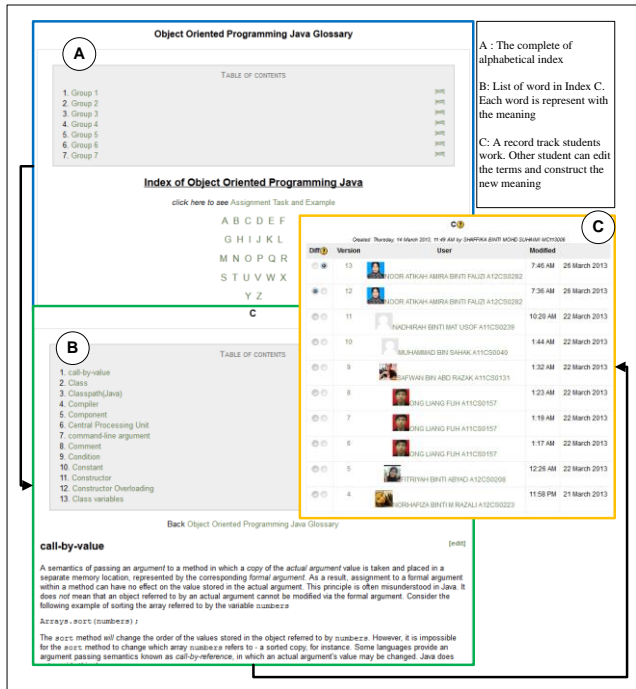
A

Object Oriented Programming Java Glossary

TABLE OF CONTENTS

1. Group 1 [edit]
2. Group 2 [edit]
3. Group 3 [edit]
4. Group 4 [edit]
5. Group 5 [edit]
6. Group 6 [edit]
7. Group 7 [edit]

Index of Object Oriented Programming Java

click here to see Assignment Task and Example

A B C D E F
G H I J K L
M N O P Q R
S T U V W X
Y Z

A : The complete of alphabetical index

B: List of word in Index C. Each word is represent with the meaning

C: A record track students work. Other student can edit the terms and construct the new meaning

C

Created: Thursday, 14 March 2013, 11:49 AM by SHAFFIKA BINTI MOHD SUHAIMI MCH3006

| Diff | Version | User | Modified | |
|---|---|---|---|---|
| | 13 | NOOR ATIKAH AMIRA BINTI FAUZI A12CS0282 | 7:46 AM | 26 March 2013 |
| | 12 | NOOR ATIKAH AMIRA BINTI FAUZI A12CS0282 | 7:36 AM | 26 March 2013 |
| | 11 | NADHIRAH BINTI MAT USOF A11CS0239 | 10:20 AM | 22 March 2013 |
| | 10 | MUHAMMAD BIN SAHAK A11CS0040 | 1:44 AM | 22 March 2013 |
| | 9 | SAFWAN BIN ABD RAZAK A11CS0131 | 1:32 AM | 22 March 2013 |
| | 8 | ONG LIANG FUH A11CS0157 | 1:23 AM | 22 March 2013 |
| | 7 | ONG LIANG FUH A11CS0157 | 1:19 AM | 22 March 2013 |
| | 6 | ONG LIANG FUH A11CS0157 | 1:17 AM | 22 March 2013 |
| | 5 | FITRIYAH BINTI ABYAD A12CS0208 | 12:26 AM | 22 March 2013 |
| | 4 | NORHAFIZA BINTI M RAZALI A12CS0223 | 11:58 PM | 21 March 2013 |

C

B

TABLE OF CONTENTS

1. call-by-value
2. Class
3. Classpath(Java)
4. Compiler
5. Component
6. Central Processing Unit
7. command-line argument
8. Comment
9. Condition
10. Constant
11. Constructor
12. Constructor Overloading
13. Class variables

Back Object Oriented Programming Java Glossary

call-by-value [edit]

A semantics of passing an argument to a method in which a copy of the actual argument value is taken and placed in a separate memory location, represented by the corresponding formal argument. As a result, assignment to a formal argument within a method can have no effect on the value stored in the actual argument. This principle is often misunderstood in Java. It does not mean that an object referred to by an actual argument cannot be modified via the formal argument. Consider the following example of sorting the array referred to by the variable numbers

Arrays.sort(numbers);

The sort method will change the order of the values stored in the object referred to by numbers. However, it is impossible for the sort method to change which array numbers refers to - a sorted copy, for instance. Some languages provide an argument passing semantics known as call-by-reference, in which an actual argument's value may be changed. Java does